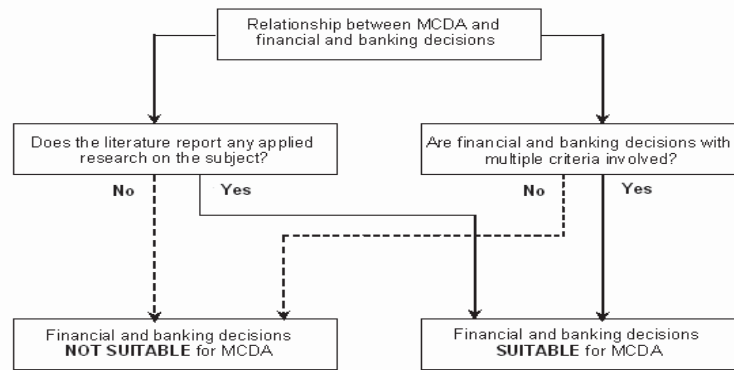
Relationship between MCDA and financial and banking decisions

Does the literature report any applied research on the subject?

No

Yes

Are financial and banking decisions with multiple criteria involved?

No

Yes

Financial and banking decisions **NOT SUITABLE** for MCDA

Financial and banking decisions **SUITABLE** for MCDA